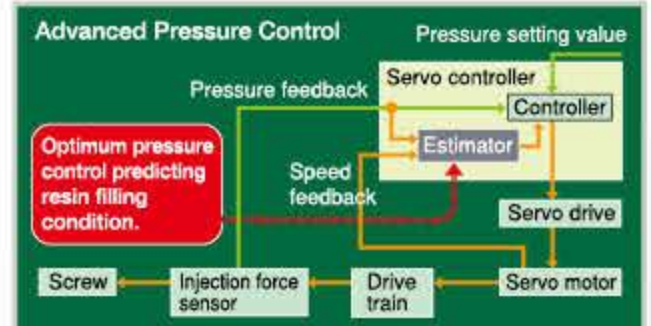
Advanced Pressure Control

Pressure setting value

Servo controller

Pressure feedback

Controller

Optimum pressure control predicting resin filling condition.

Speed feedback

Estimator

Servo drive

Screw

Injection force sensor

Drive train

Servo motor